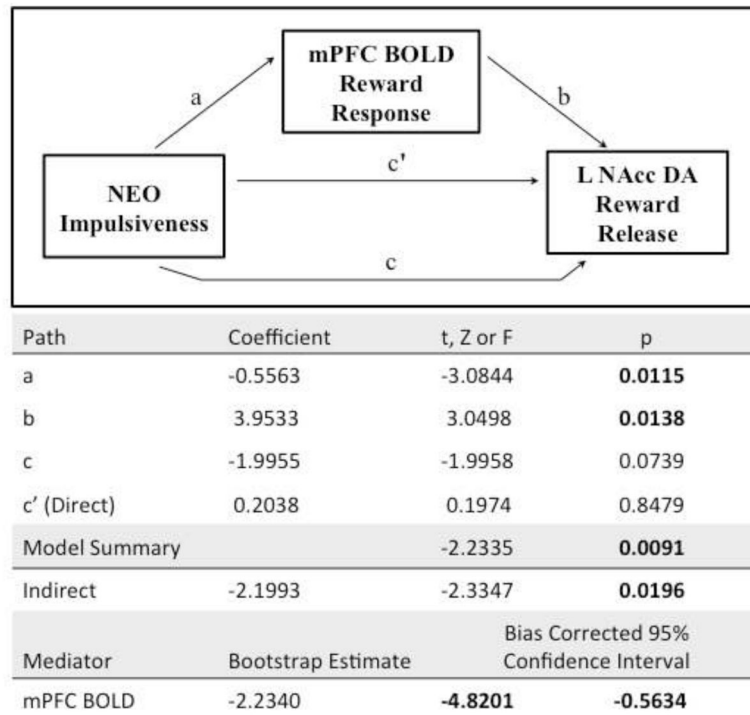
mPFC BOLD Reward Response

a

b

c'

NEO Impulsiveness

L NAcc DA Reward Release

c

| Path | Coefficient | t, Z or F | p |
|---|---|---|---|
| a | -0.5563 | -3.0844 | **0.0115** |
| b | 3.9533 | 3.0498 | **0.0138** |
| c | -1.9955 | -1.9958 | 0.0739 |
| c' (Direct) | 0.2038 | 0.1974 | 0.8479 |
| Model Summary | | -2.2335 | **0.0091** |
| Indirect | -2.1993 | -2.3347 | **0.0196** |
| Mediator | Bootstrap Estimate | Bias Corrected 95% Confidence Interval | |
| mPFC BOLD | -2.2340 | **-4.8201** | **-0.5634** |